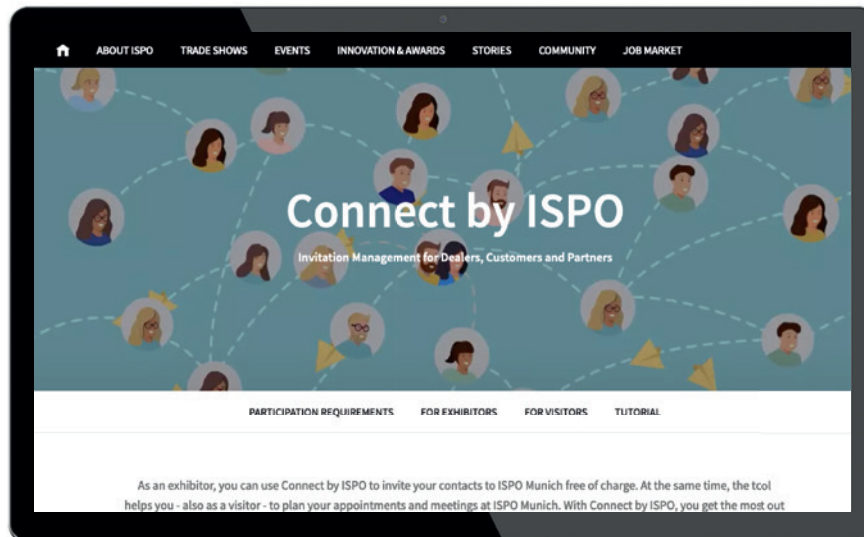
ABOUT ISPO TRADE SHOWS EVENTS INNOVATION & AWARDS STORIES COMMUNITY JOB MARKET

Connect by ISPO

Invitation Management for Dealers, Customers and Partners

PARTICIPATION REQUIREMENTS FOR EXHIBITORS FOR VISITORS TUTORIAL

As an exhibitor, you can use Connect by ISPO to invite your contacts to ISPO Munich free of charge. At the same time, the tcol helps you - also as a visitor - to plan your appointments and meetings at ISPO Munich. With Connect by ISPO, you get the most out